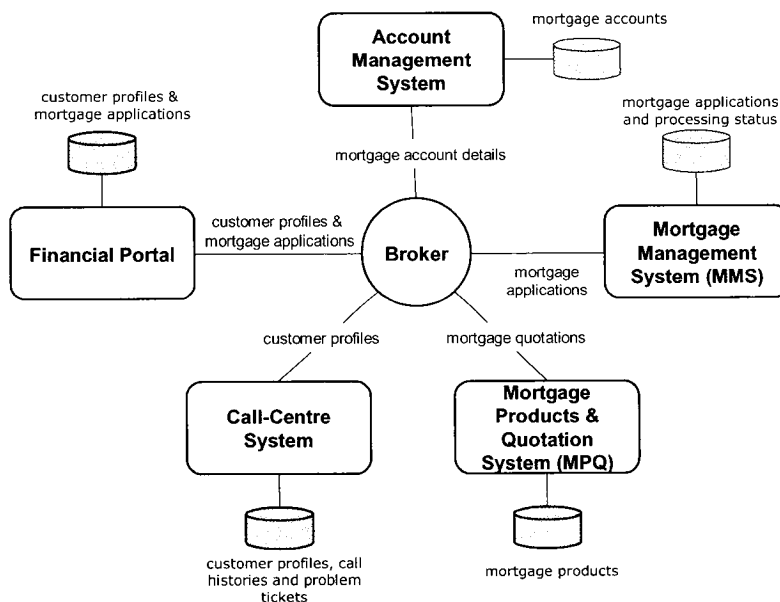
Account Management System

mortgage accounts

customer profiles & mortgage applications

mortgage applications and processing status

mortgage account details

customer profiles & mortgage applications

Financial Portal

Broker

mortgage applications

Mortgage Management System (MMS)

customer profiles

mortgage quotations

Call-Centre System

Mortgage Products & Quotation System (MPQ)

customer profiles, call histories and problem tickets

mortgage products